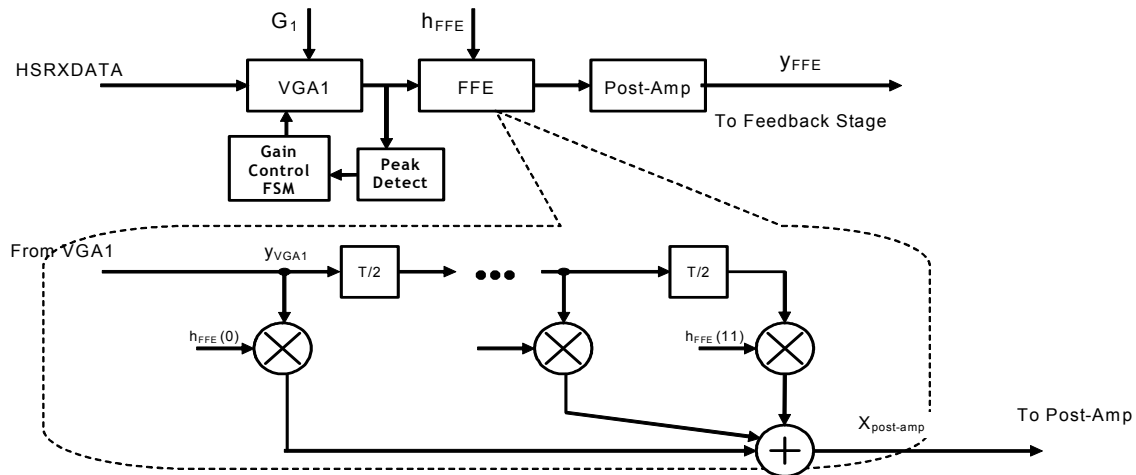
$G_1$

$h_{FFE}$

HSRXDATA

VGA1

FFE

Post-Amp

$y_{FFE}$

To Feedback Stage

Gain Control FSM

Peak Detect

From VGA1

$y_{VGA1}$

T/2

T/2

$h_{FFE}(0)$

$h_{FFE}(11)$

$X_{post\text{-}amp}$

To Post-Amp